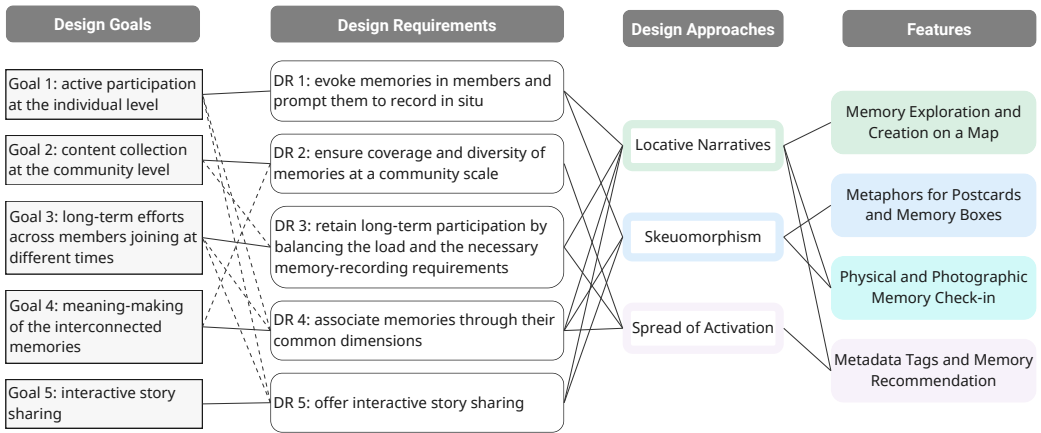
Design Goals

Design Requirements

Design Approaches

Features

Goal 1: active participation at the individual level

Goal 2: content collection at the community level

Goal 3: long-term efforts across members joining at different times

Goal 4: meaning-making of the interconnected memories

Goal 5: interactive story sharing

DR 1: evoke memories in members and prompt them to record in situ

DR 2: ensure coverage and diversity of memories at a community scale

DR 3: retain long-term participation by balancing the load and the necessary memory-recording requirements

DR 4: associate memories through their common dimensions

DR 5: offer interactive story sharing

Locative Narratives

Skeuomorphism

Spread of Activation

Memory Exploration and Creation on a Map

Metaphors for Postcards and Memory Boxes

Physical and Photographic Memory Check-in

Metadata Tags and Memory Recommendation